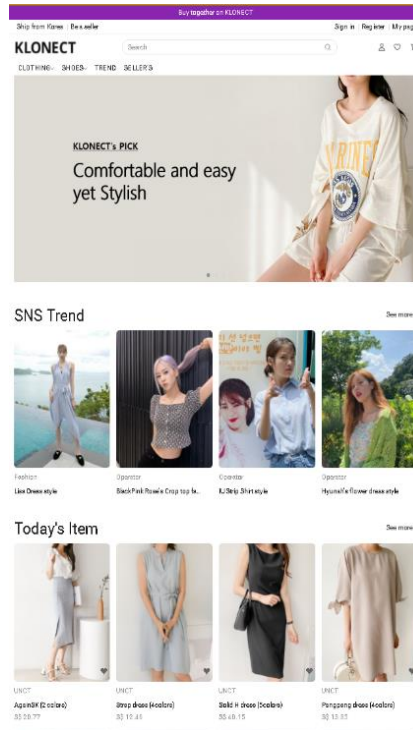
Buy together on KLONECT

Ship from Korea | Be a seller

Sign in | Register | My page

KLONECT

Search

CLOTHING SHOES TREND SELLERS

KLONECT's PICK

Comfortable and easy yet Stylish

SNS Trend

See more

Fashion
Lisa Dress style

Operator
BlackPink Rosé's Crop top fa...

Operator
IU Strip Shirt style

Operator
Hyuna's flower dress style

Today's Item

See more

UNCT
Again8# (2 colors)
S$ 20.77

UNCT
Strap dress (4colors)
S$ 13.43

UNCT
Solid # dress (3colors)
S$ 40.15

UNCT
Pangpang dress (4colors)
S$ 13.85